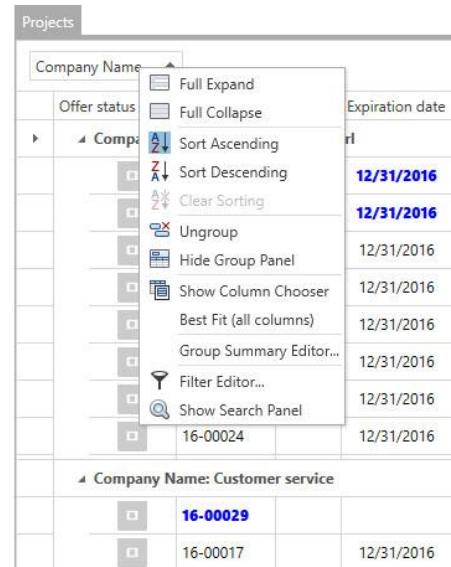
Projects

Company Name

Offer status

Compa

rl

Expiration date

Full Expand

Full Collapse

Sort Ascending

Sort Descending

Clear Sorting

Ungroup

Hide Group Panel

Show Column Chooser

Best Fit (all columns)

Group Summary Editor...

Filter Editor...

Show Search Panel

12/31/2016

12/31/2016

12/31/2016

12/31/2016

12/31/2016

12/31/2016

12/31/2016

16-00024

12/31/2016

Company Name: Customer service

16-00029

16-00017

12/31/2016